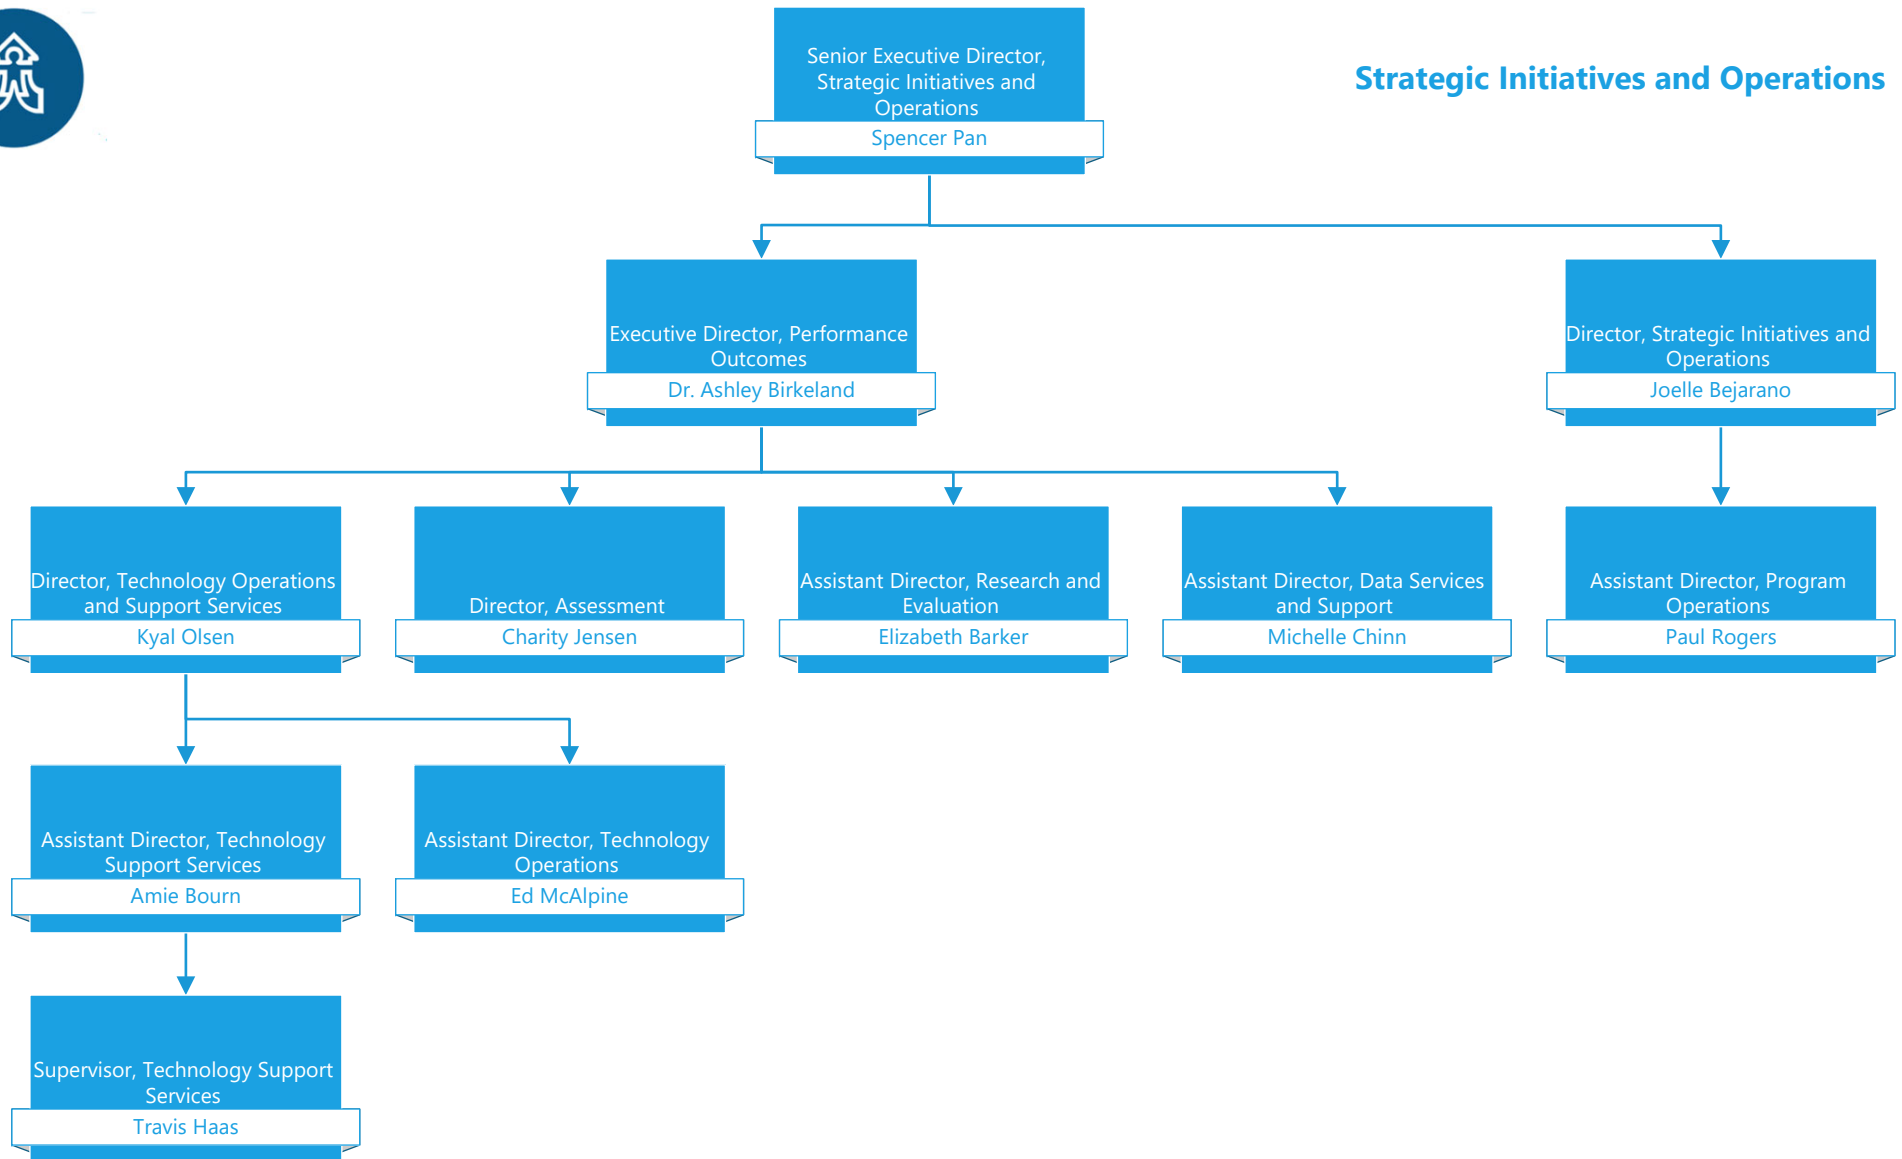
Strategic Initiatives and Operations

Senior Executive Director, Strategic Initiatives and Operations
Spencer Pan

Executive Director, Performance Outcomes
Dr. Ashley Birkeland

Director, Strategic Initiatives and Operations
Joelle Bejarano

Director, Technology Operations and Support Services
Kyal Olsen

Director, Assessment
Charity Jensen

Assistant Director, Research and Evaluation
Elizabeth Barker

Assistant Director, Data Services and Support
Michelle Chinn

Assistant Director, Program Operations
Paul Rogers

Assistant Director, Technology Support Services
Amie Bourn

Assistant Director, Technology Operations
Ed McAlpine

Supervisor, Technology Support Services
Travis Haas